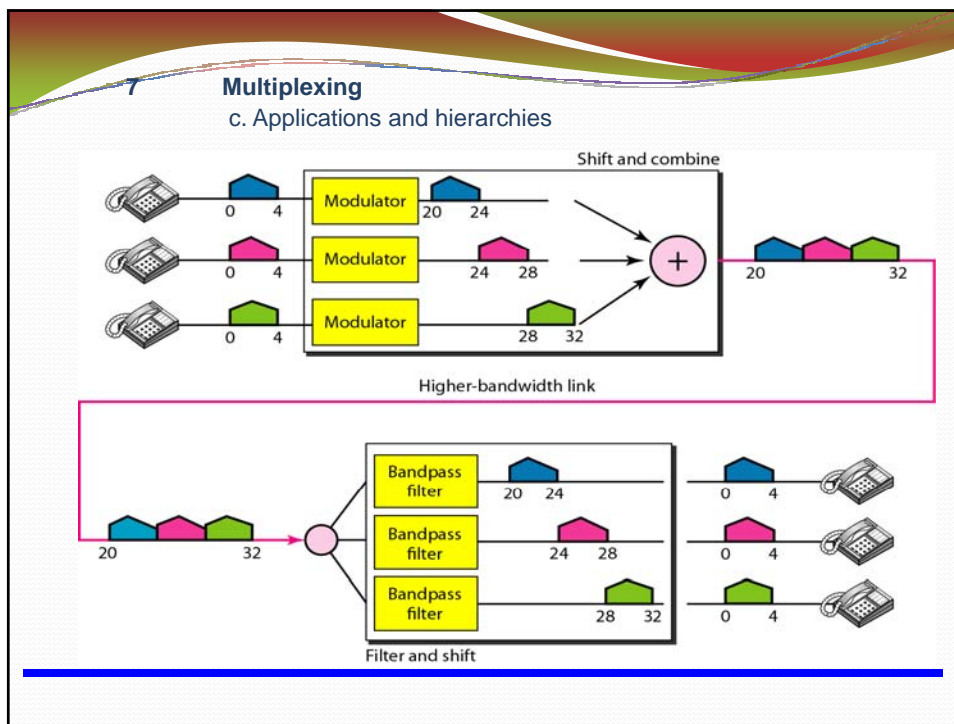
7 Multiplexing
c. Applications and hierarchies

Shift and combine

0 4
Modulator
20 24

0 4
Modulator
24 28

0 4
Modulator
28 32

+

20 32

Higher-bandwidth link

20 32

Bandpass filter
20 24
0 4

Bandpass filter
24 28
0 4

Bandpass filter
28 32
0 4

Filter and shift